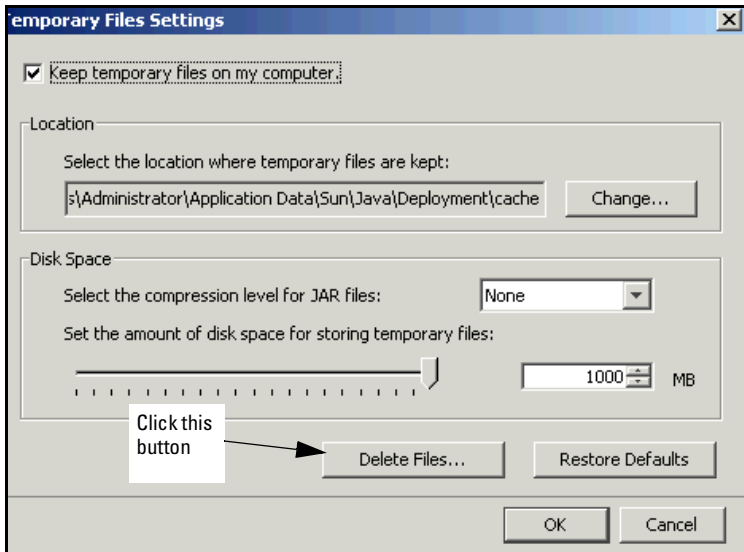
emporary Files Settings

☑ Keep temporary files on my computer.

Location

Select the location where temporary files are kept:

s\Administrator\Application Data\Sun\Java\Deployment\cache

Change...

Disk Space

Select the compression level for JAR files:

None

Set the amount of disk space for storing temporary files:

1000

MB

Click this button

Delete Files...

Restore Defaults

OK

Cancel